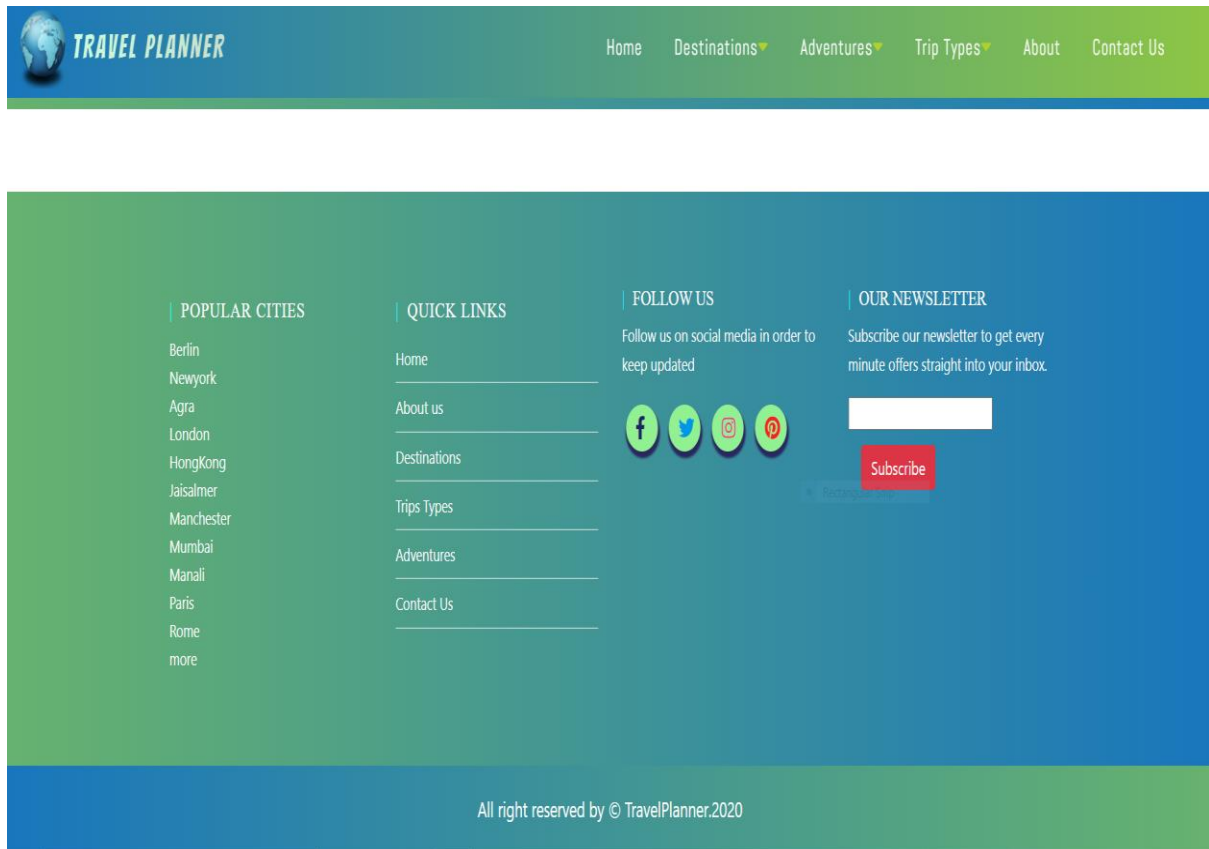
TRAVEL PLANNER

Home Destinations Adventures Trip Types About Contact Us

POPULAR CITIES

Berlin
Newyork
Agra
London
HongKong
Jaisalmer
Manchester
Mumbai
Manali
Paris
Rome
more

QUICK LINKS

Home
About us
Destinations
Trips Types
Adventures
Contact Us

FOLLOW US

Follow us on social media in order to keep updated

OUR NEWSLETTER

Subscribe our newsletter to get every minute offers straight into your inbox.

Subscribe

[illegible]

All right reserved by © TravelPlanner.2020